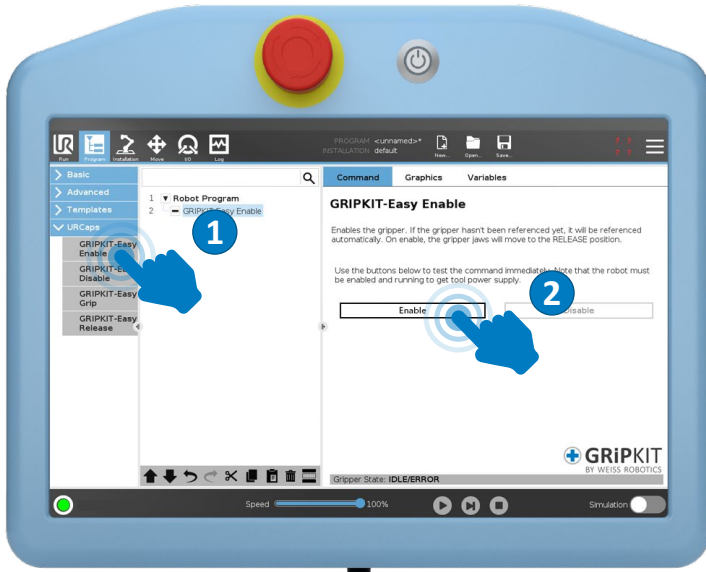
Run Program Installation Move I/O Log

PROGRAM <unnamed>*
INSTALLATION default

New... Open... Save...

Basic
Advanced
Templates
URCaps
GRIPKIT-Easy Enable
GRIPKIT-E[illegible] Disable
GRIPKIT-Easy Grip
GRIPKIT-Easy Release

1 Robot Program
2 GRIPKIT-Easy Enable

1

Command Graphics Variables

GRIPKIT-Easy Enable

Enables the gripper. If the gripper hasn't been referenced yet, it will be referenced automatically. On enable, the gripper jaws will move to the RELEASE position.

Use the buttons below to test the command immediately. Note that the robot must be enabled and running to get tool power supply.

2

Enable Disable

GRiPKIT BY WEISS ROBOTICS

Gripper State: IDLE/ERROR

Speed 100%

Simulation